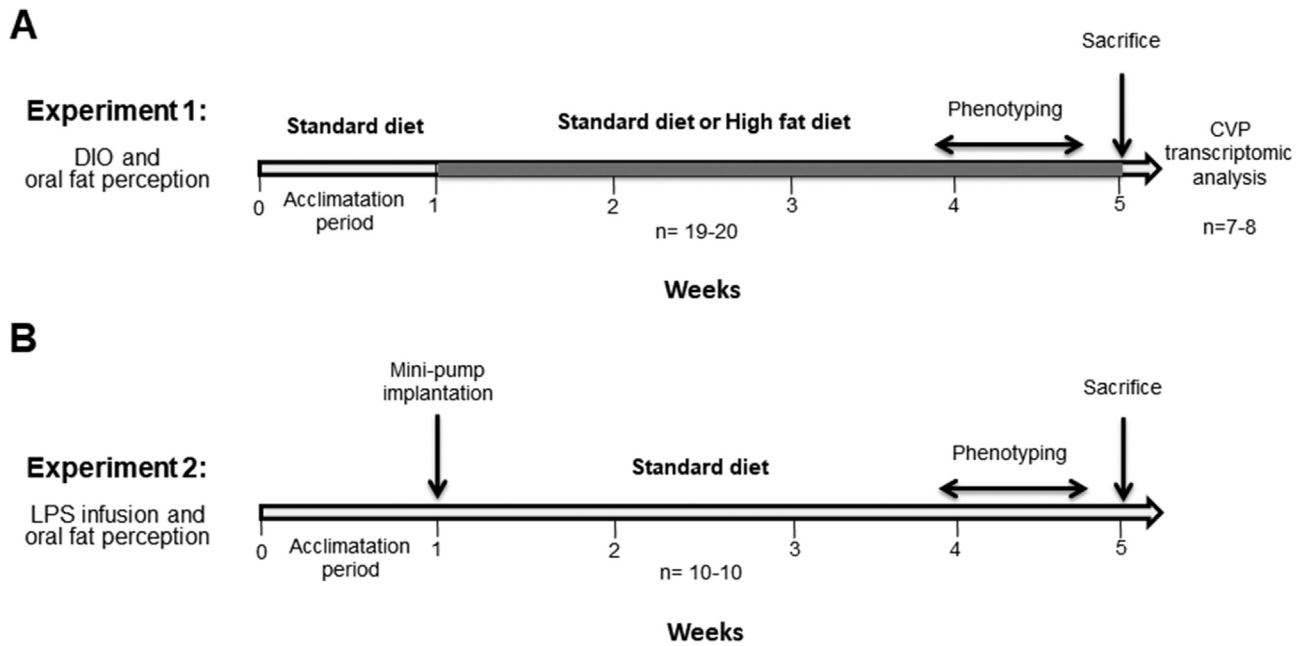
A

Experiment 1:

DIO and oral fat perception

Standard diet

Standard diet or High fat diet

Phenotyping

Sacrifice

CVP transcriptomic analysis

0 Acclimatation period 1 2 3 4 5

n= 19-20

n=7-8

Weeks

B

Experiment 2:

LPS infusion and oral fat perception

Mini-pump implantation

Standard diet

Phenotyping

Sacrifice

0 Acclimatation period 1 2 3 4 5

n= 10-10

Weeks